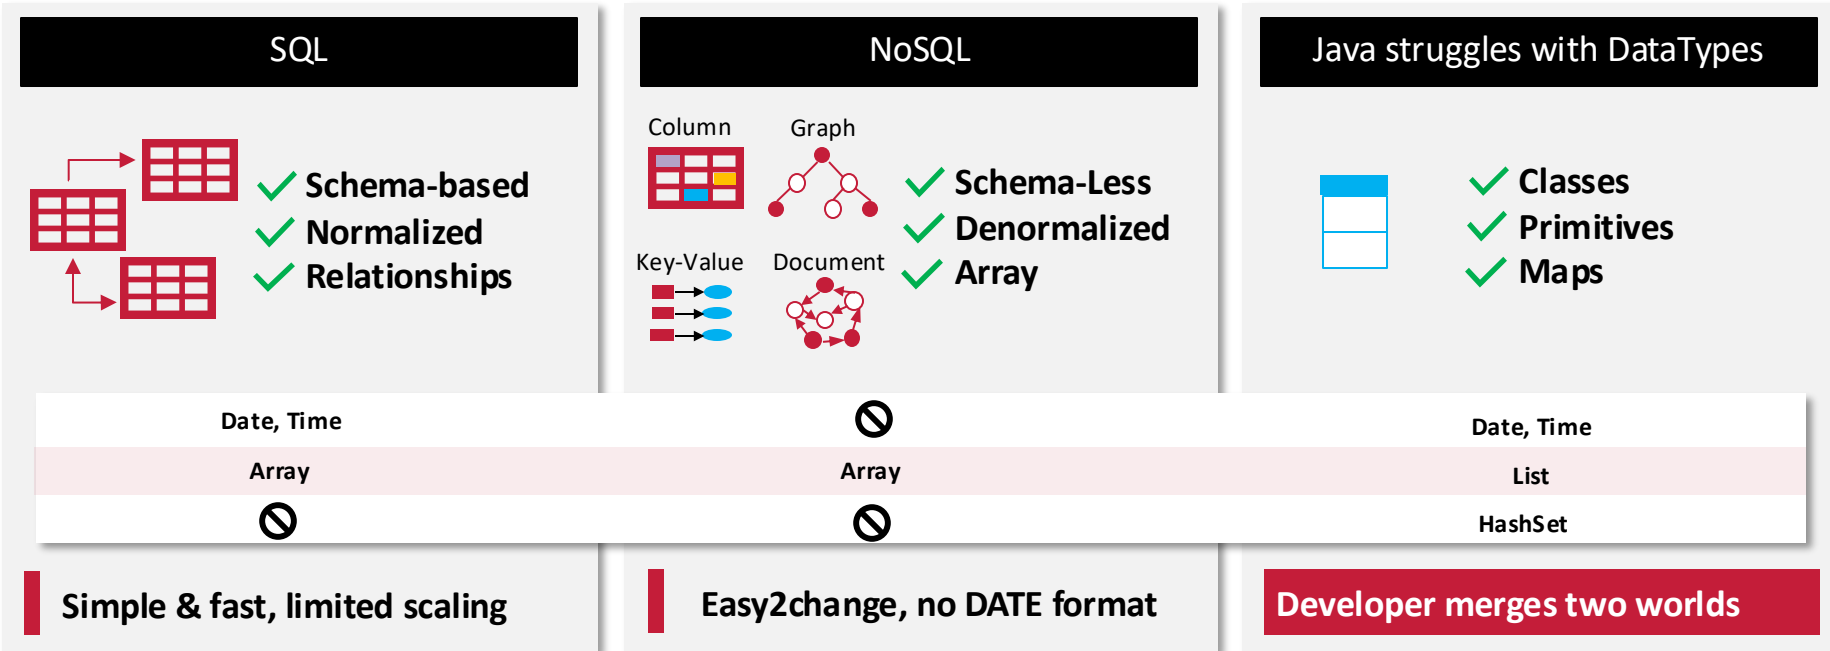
SQL

Schema-based
Normalized
Relationships

NoSQL

Column
Graph
Key-Value
Document

Schema-Less
Denormalized
Array

Java struggles with DataTypes

Classes
Primitives
Maps

| Date, Time | ⃠ | Date, Time |
|---|---|---|
| Array | Array | List |
| ⃠ | ⃠ | HashSet |

Simple & fast, limited scaling

Easy2change, no DATE format

Developer merges two worlds